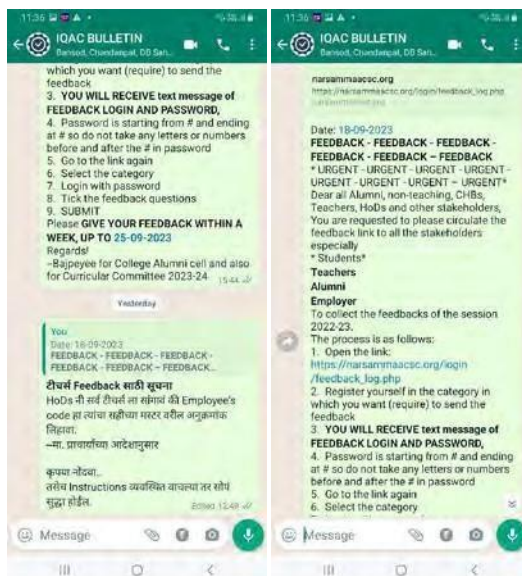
11:36

IQAC BULLETIN
Barsod, Chandanpal, DB Sah...

which you want (require) to send the feedback
3. YOU WILL RECEIVE text message of FEEDBACK LOGIN AND PASSWORD,
4. Password is starting from # and ending at # so do not take any letters or numbers before and after the # in password
5. Go to the link again
6. Select the category
7. Login with password
8. Tick the feedback questions
9. SUBMIT
Please GIVE YOUR FEEDBACK WITHIN A WEEK, UP TO 25-09-2023
Regards!
~Bajpeyee for College Alumni cell and also for Curricular Committee 2023-24 15:44

Yesterday

You
Date:18-09-2023
FEEDBACK - FEEDBACK - FEEDBACK - FEEDBACK - FEEDBACK - FEEDBACK...

टीचर्स Feedback साठी सूचना
HoDs नी सर्व टीचर्स ला सांगावं की Employee's code हा त्यांचा सहीच्या मस्टर वरील अनुक्रमांक लिहावा.
~मा. प्राचार्यांच्या आदेशानुसार

कृपया नोंदवा..
तसेच Instructions व्यवस्थित वाचल्या तर सोपं सुद्धा होईल.
Edited 12:49

Message

11:36

IQAC BULLETIN
Barsod, Chandanpal, DB Sah...

narsammaacsc.org
https://narsammaacsc.org/login/feedback_log.php

Date: 18-09-2023
FEEDBACK - FEEDBACK - FEEDBACK - FEEDBACK - FEEDBACK – FEEDBACK
* URGENT - URGENT - URGENT - URGENT - URGENT - URGENT – URGENT*
Dear all Alumni, non-teaching, CHBs, Teachers, HoDs and other stakeholders,
You are requested to please circulate the feedback link to all the stakeholders especially
* Students*
Teachers
Alumni
Employer
To collect the feedbacks of the session 2022-23.
The process is as follows:
1. Open the link:
https://narsammaacsc.org/login/feedback_log.php
2. Register yourself in the category in which you want (require) to send the feedback
3. YOU WILL RECEIVE text message of FEEDBACK LOGIN AND PASSWORD,
4. Password is starting from # and ending at # so do not take any letters or numbers before and after the # in password
5. Go to the link again
6. Select the category

Message